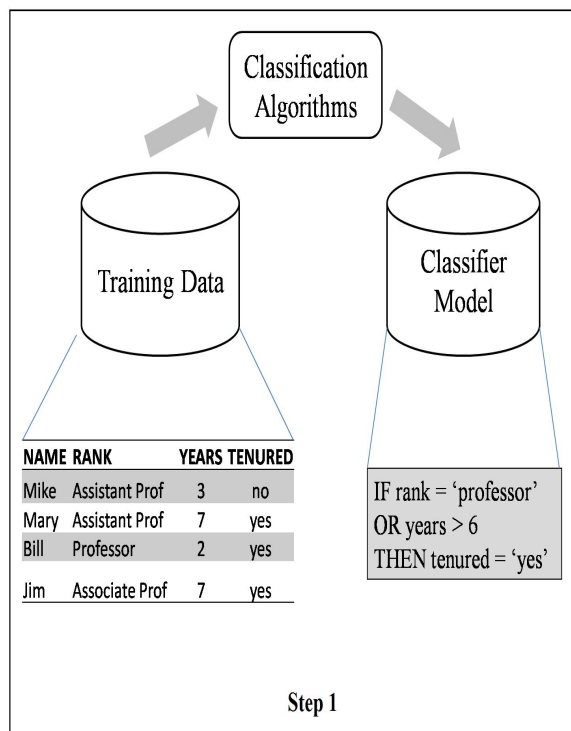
Classification Algorithms

Training Data

Classifier Model

| NAME | RANK | YEARS | TENURED |
|---|---|---|---|
| Mike | Assistant Prof | 3 | no |
| Mary | Assistant Prof | 7 | yes |
| Bill | Professor | 2 | yes |
| Jim | Associate Prof | 7 | yes |

IF rank = 'professor'
OR years > 6
THEN tenured = 'yes'

Step 1